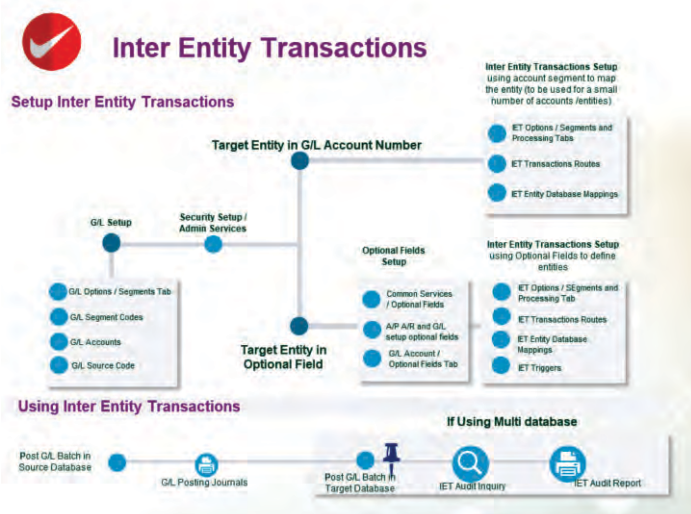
Inter Entity Transactions

Setup Inter Entity Transactions

Inter Entity Transactions Setup using account segment to map the entity (to be used for a small number of accounts /entities)

Target Entity in G/L Account Number

IET Options / Segments and Processing Tabs

IET Transactions Routes

IET Entity Database Mappings

G/L Setup

Security Setup / Admin Services

G/L Options / Segments Tab

G/L Segment Codes

G/L Accounts

G/L Source Code

Optional Fields Setup

Common Services / Optional Fields

A/P A/R and G/L setup optional fields

G/L Account / Optional Fields Tab

Target Entity in Optional Field

Inter Entity Transactions Setup using Optional Fields to define entities

IET Options / SEgments and Processing Tab

IET Transactions Routes

IET Entity Database Mappings

IET Triggers

Using Inter Entity Transactions

If Using Multi database

Post G/L Batch in Source Database

G/L Posting Journals

Post G/L Batch in Target Database

IET Audit Inquiry

IET Audit Report